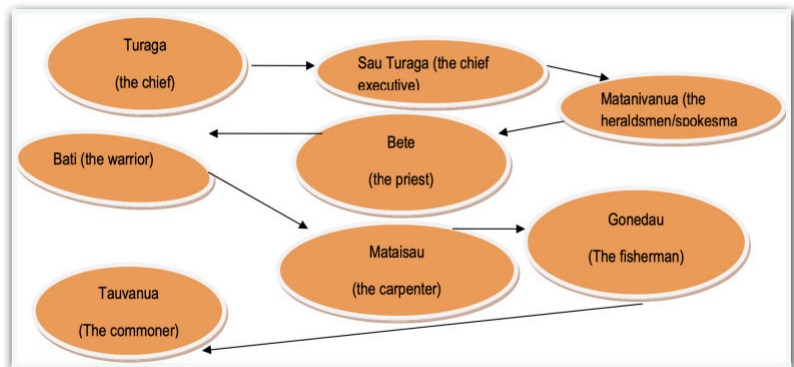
Turaga

(the chief)

Sau Turaga (the chief executive)

Matanivanua (the heraldsmen/spokesma

Bete

(the priest)

Bati (the warrior)

Mataisau

(the carpenter)

Gonedau

(The fisherman)

Tauvanua

(The commoner)